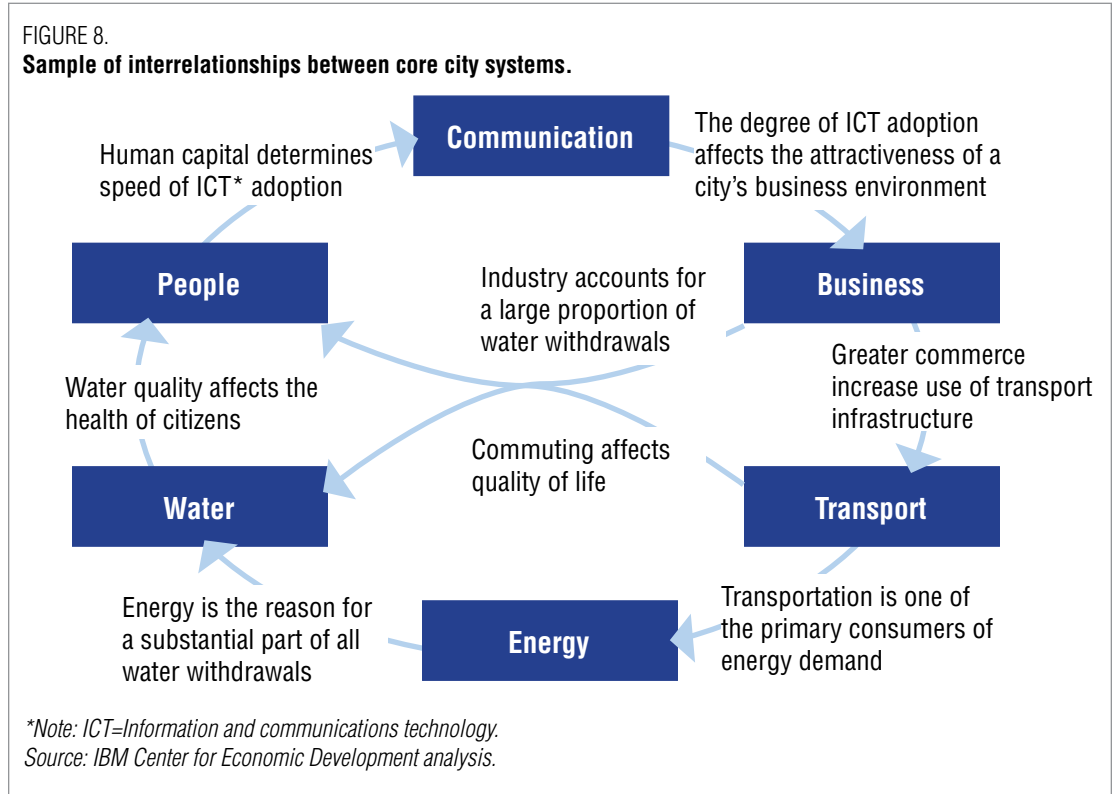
FIGURE 8.
**Sample of interrelationships between core city systems.**

Communication

Human capital determines speed of ICT* adoption

The degree of ICT adoption affects the attractiveness of a city's business environment

People

Industry accounts for a large proportion of water withdrawals

Business

Greater commerce increase use of transport infrastructure

Water quality affects the health of citizens

Commuting affects quality of life

Water

Transport

Energy is the reason for a substantial part of all water withdrawals

Energy

Transportation is one of the primary consumers of energy demand

*Note: ICT=Information and communications technology.
Source: IBM Center for Economic Development analysis.